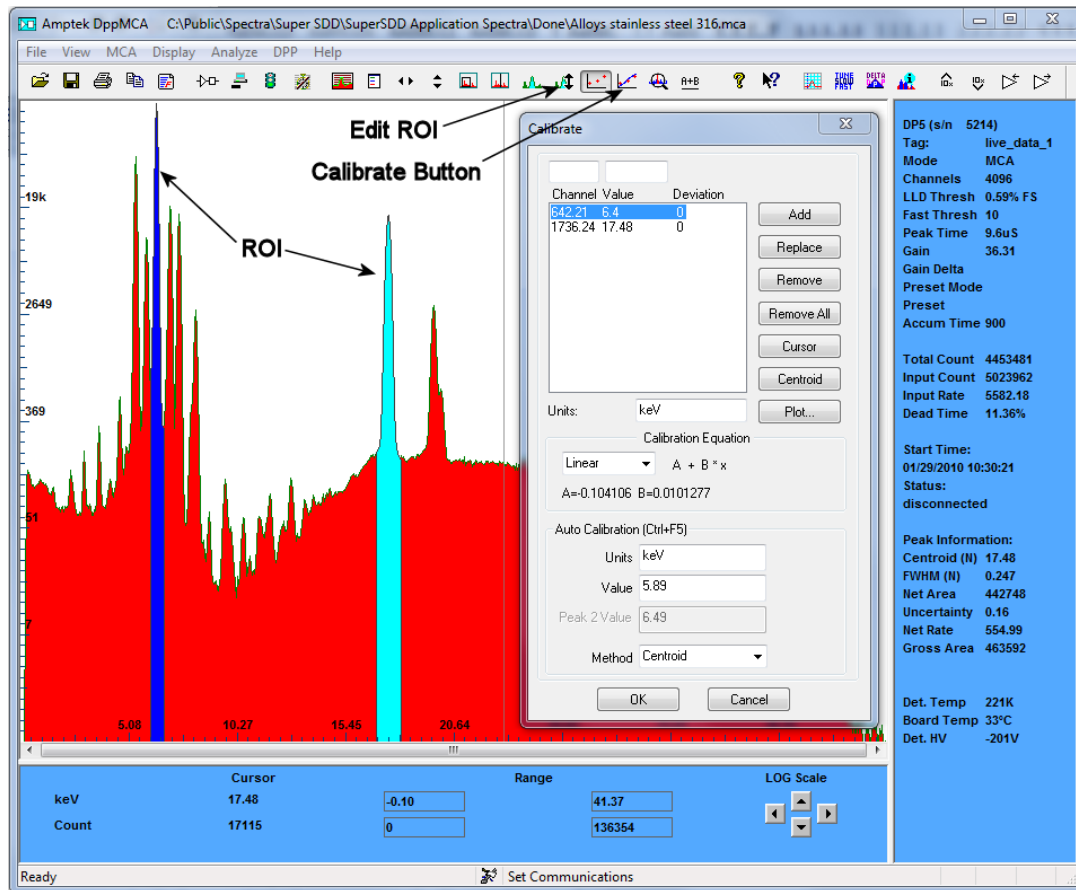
Amptek DppMCA C:\Public\Spectra\Super SDD\SuperSDD Application Spectra\Done\Alloys stainless steel 316.mca

File View MCA Display Analyze DPP Help

A+B

Edit ROI

Calibrate Button

ROI

19k

2649

369

51

7

5.08 10.27 15.45 20.64

Calibrate

| Channel | Value | Deviation |
|---|---|---|
| 642.21 | 6.4 | 0 |
| 1736.24 | 17.48 | 0 |

Add
Replace
Remove
Remove All
Cursor
Centroid
Plot...

Units: keV

Calibration Equation
Linear A + B * x
A=-0.104106 B=0.0101277

Auto Calibration (Ctrl+F5)
Units keV
Value 5.89
Peak 2 Value 6.49
Method Centroid

OK Cancel

DP5 (s/n 5214)
Tag: live_data_1
Mode MCA
Channels 4096
LLD Thresh 0.59% FS
Fast Thresh 10
Peak Time 9.6uS
Gain 36.31
Gain Delta
Preset Mode
Preset
Accum Time 900

Total Count 4453481
Input Count 5023962
Input Rate 5582.18
Dead Time 11.36%

Start Time:
01/29/2010 10:30:21
Status:
disconnected

Peak Information:
Centroid (N) 17.48
FWHM (N) 0.247
Net Area 442748
Uncertainty 0.16
Net Rate 554.99
Gross Area 463592

Det. Temp 221K
Board Temp 33°C
Det. HV -201V

| | Cursor | Range | |
|---|---|---|---|
| keV | 17.48 | -0.10 | 41.37 |
| Count | 17115 | 0 | 136354 |

LOG Scale

Ready Set Communications